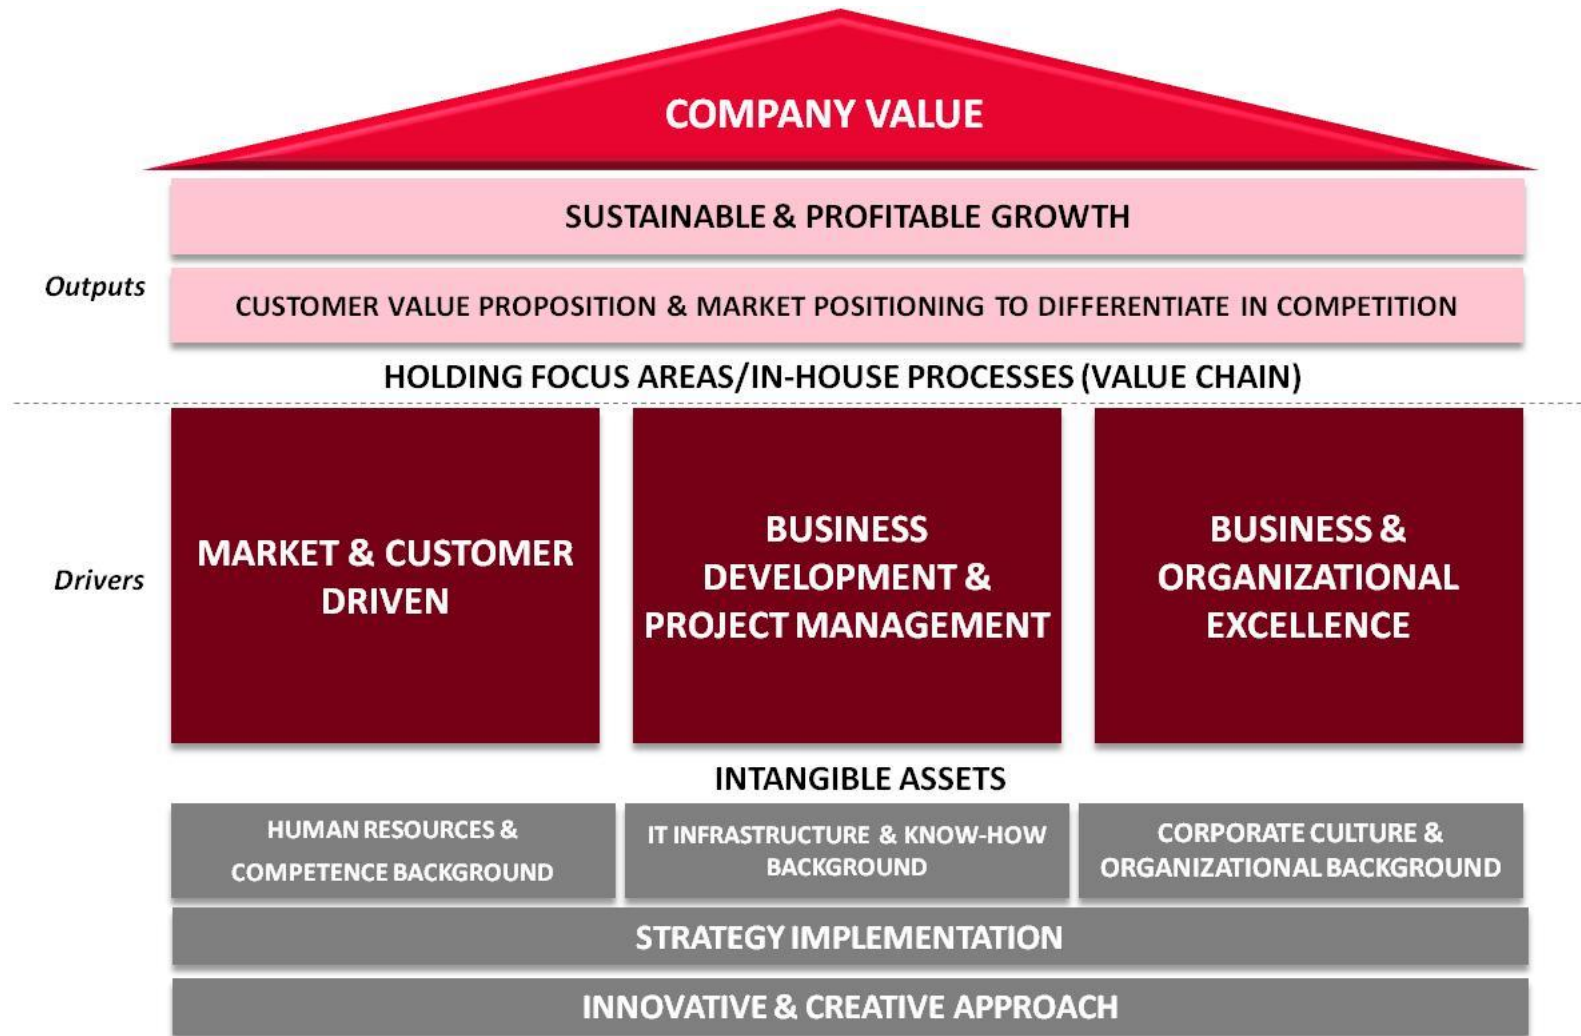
COMPANY VALUE

SUSTAINABLE & PROFITABLE GROWTH

Outputs

CUSTOMER VALUE PROPOSITION & MARKET POSITIONING TO DIFFERENTIATE IN COMPETITION

HOLDING FOCUS AREAS/IN-HOUSE PROCESSES (VALUE CHAIN)

Drivers

MARKET & CUSTOMER DRIVEN

BUSINESS DEVELOPMENT & PROJECT MANAGEMENT

BUSINESS & ORGANIZATIONAL EXCELLENCE

INTANGIBLE ASSETS

HUMAN RESOURCES & COMPETENCE BACKGROUND

IT INFRASTRUCTURE & KNOW-HOW BACKGROUND

CORPORATE CULTURE & ORGANIZATIONAL BACKGROUND

STRATEGY IMPLEMENTATION

INNOVATIVE & CREATIVE APPROACH